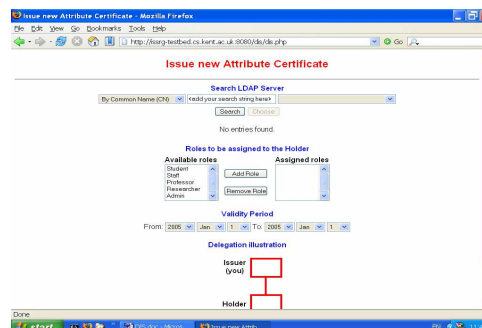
Issue new Attribute Certificate - Mozilla Firefox

File Edit View Go Bookmarks Tools Help

http://issrg-testbed.cs.kent.ac.uk:8080/dis/dis.php

Go

Issue new Attribute Certificate

Search LDAP Server

By Common Name (CN) <add your search string here>

Search Choose

No entries found.

Roles to be assigned to the Holder

Available roles

Student
Staff
Professor
Researcher
Admin

Add Role

Remove Role

Assigned roles

Validity Period

From: 2005 Jan 1 To: 2005 Jan 1

Delegation illustration

Issuer (you)

Holder

Done

start

DIS.doc - Micros

Issue new Attrib

EN